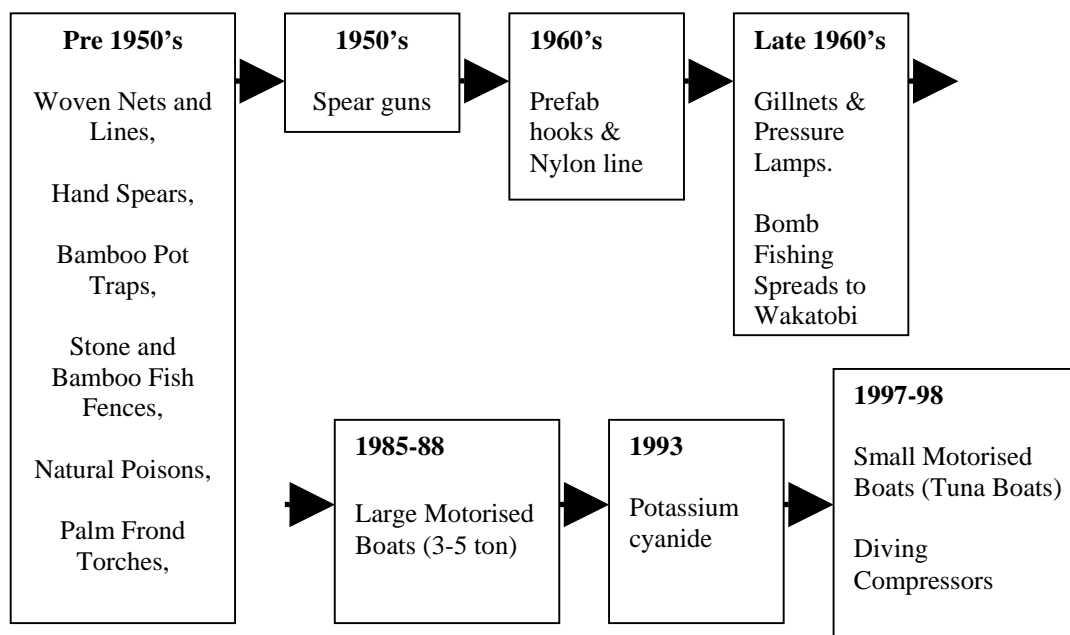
**Pre 1950's**

Woven Nets and Lines,

Hand Spears,

Bamboo Pot Traps,

Stone and Bamboo Fish Fences,

Natural Poisons,

Palm Frond Torches,

**1950's**

Spear guns

**1960's**

Prefab hooks & Nylon line

**Late 1960's**

Gillnets & Pressure Lamps.

Bomb Fishing Spreads to Wakatobi

**1985-88**

Large Motorised Boats (3-5 ton)

**1993**

Potassium cyanide

**1997-98**

Small Motorised Boats (Tuna Boats)

Diving Compressors